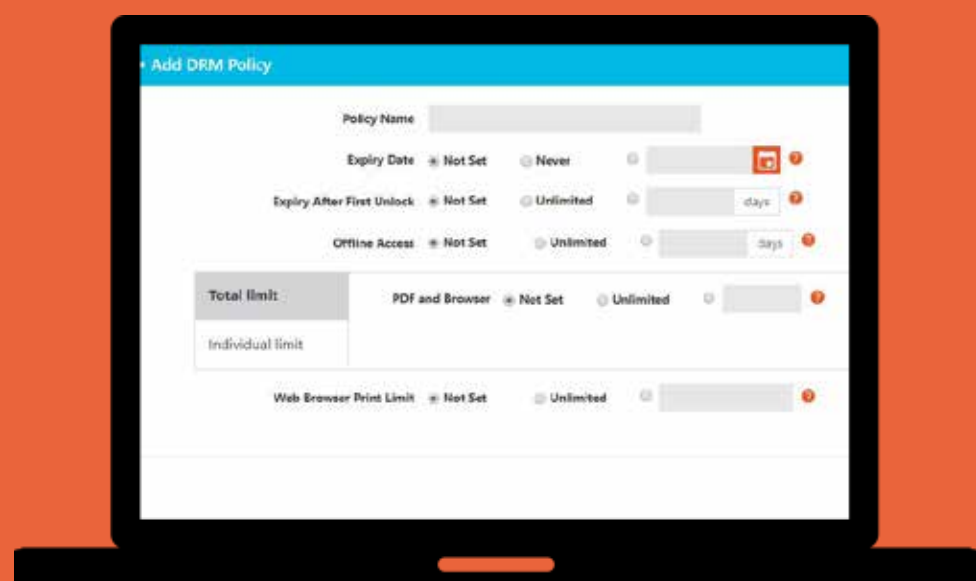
Add DRM Policy

Policy Name

Expiry Date Not Set Never

Expiry After First Unlock Not Set Unlimited days

Offline Access Not Set Unlimited days

Total limit

Individual limit

PDF and Browser Not Set Unlimited

Web Browser Print Limit Not Set Unlimited